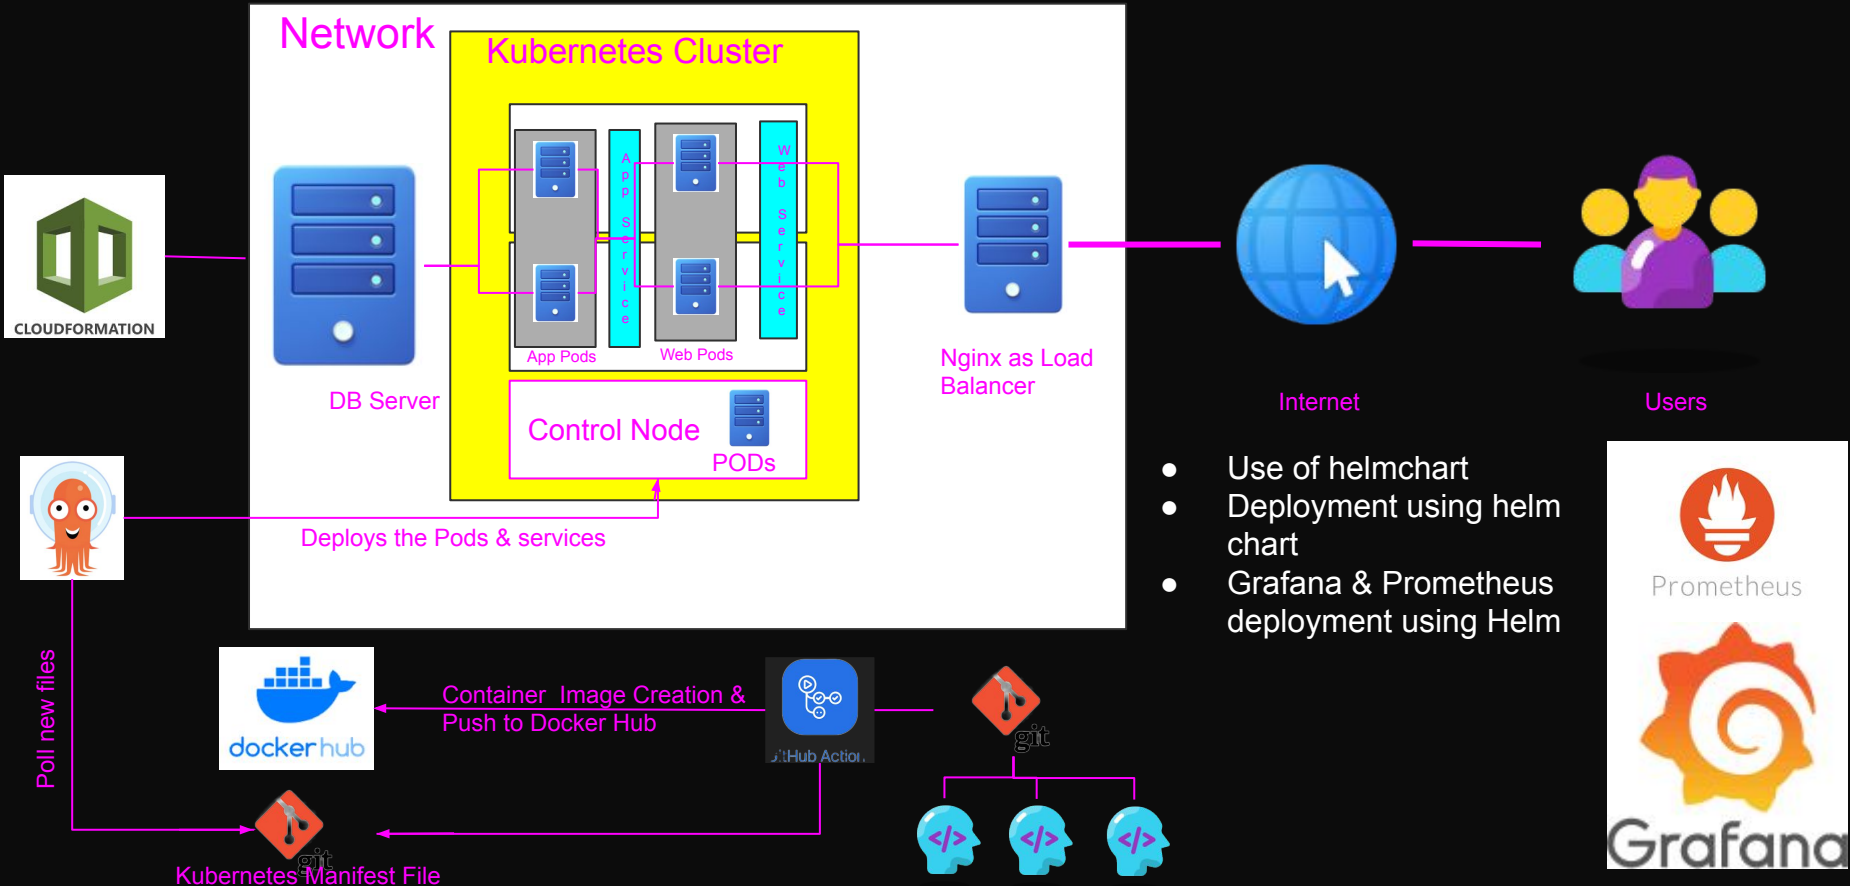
Network

Kubernetes Cluster

CLOUDFORMATION

A p p S e r v i c e

W e b S e r v i c e

App Pods

Web Pods

DB Server

Control Node

PODs

Nginx as Load Balancer

Internet

Users

Deploys the Pods & services

- Use of helmchart
- Deployment using helm chart
- Grafana & Prometheus deployment using Helm

Prometheus

Grafana

Poll new files

docker hub

Container Image Creation & Push to Docker Hub

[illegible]tHub Actio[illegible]

git

git

Kubernetes Manifest File